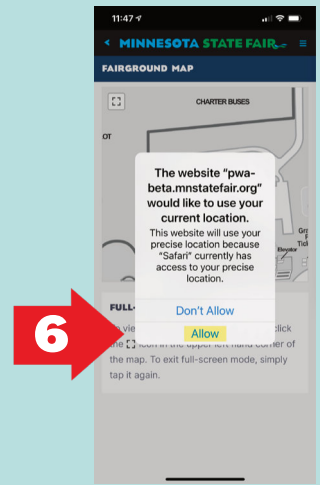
11:47

MINNESOTA STATE FAIR

FAIRGROUND MAP

CHARTER BUSES

OT

The website "pwa-beta.mnstatefair.org" would like to use your current location.

This website will use your precise location because "Safari" currently has access to your precise location.

Don't Allow

Allow

6

FULL-

To view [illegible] click the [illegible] icon in the upper left hand corner of the map. To exit full-screen mode, simply tap it again.

Elevator

Ticke